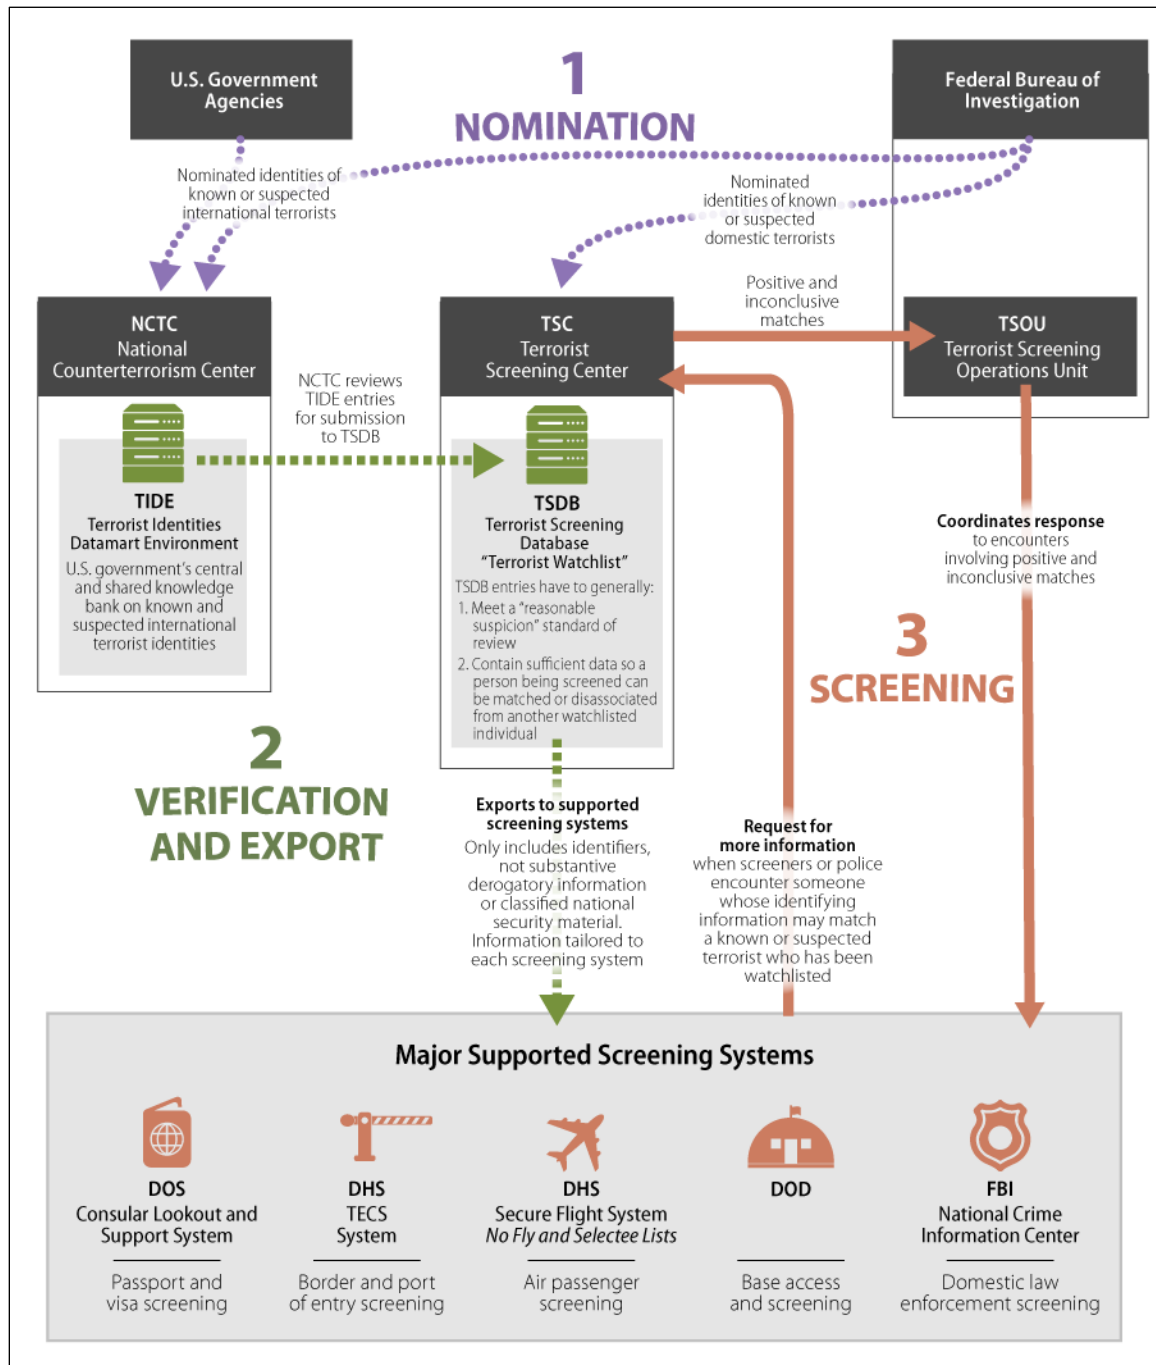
U.S. Government Agencies

1
NOMINATION

Federal Bureau of Investigation

Nominated identities of known or suspected international terrorists

Nominated identities of known or suspected domestic terrorists

Positive and inconclusive matches

NCTC
National Counterterrorism Center

TIDE
Terrorist Identities Datamart Environment
U.S. government's central and shared knowledge bank on known and suspected international terrorist identities

NCTC reviews TIDE entries for submission to TSDB

TSC
Terrorist Screening Center

TSDB
Terrorist Screening Database
"Terrorist Watchlist"
TSDB entries have to generally:
1. Meet a "reasonable suspicion" standard of review
2. Contain sufficient data so a person being screened can be matched or disassociated from another watchlisted individual

TSOU
Terrorist Screening Operations Unit

Coordinates response to encounters involving positive and inconclusive matches

3
SCREENING

2
VERIFICATION AND EXPORT

Exports to supported screening systems
Only includes identifiers, not substantive derogatory information or classified national security material. Information tailored to each screening system

Request for more information
when screeners or police encounter someone whose identifying information may match a known or suspected terrorist who has been watchlisted

Major Supported Screening Systems

DOS
Consular Lookout and Support System
Passport and visa screening

DHS
TECS System
Border and port of entry screening

DHS
Secure Flight System
*No Fly and Selectee Lists*
Air passenger screening

DOD
Base access and screening

FBI
National Crime Information Center
Domestic law enforcement screening